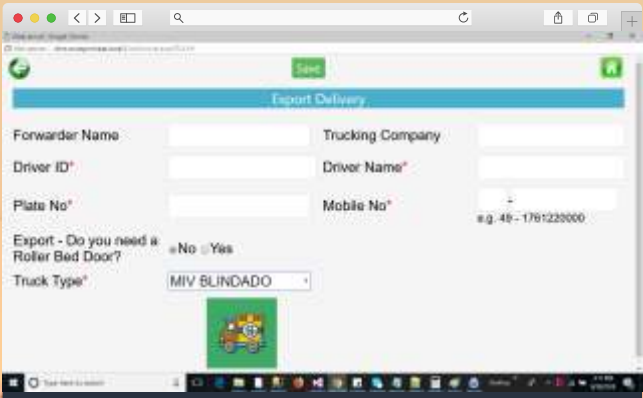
Save

Export Delivery

Forwarder Name

Trucking Company

Driver ID*

Driver Name*

Plate No*

Mobile No*

-

e.g. 49 - 1761220000

Export - Do you need a Roller Bed Door?

No Yes

Truck Type*

MIV BLINDADO

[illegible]